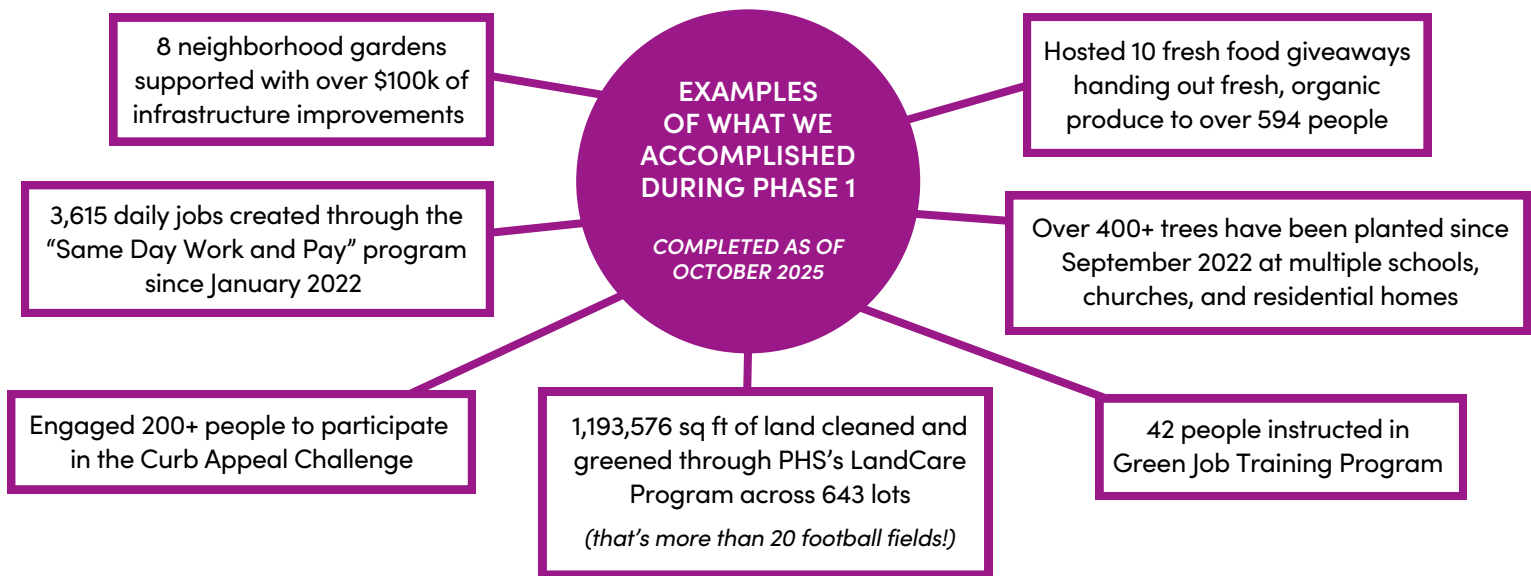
EXAMPLES OF WHAT WE ACCOMPLISHED DURING PHASE 1

COMPLETED AS OF OCTOBER 2025

8 neighborhood gardens supported with over \$100k of infrastructure improvements

Hosted 10 fresh food giveaways handing out fresh, organic produce to over 594 people

3,615 daily jobs created through the “Same Day Work and Pay” program since January 2022

Over 400+ trees have been planted since September 2022 at multiple schools, churches, and residential homes

Engaged 200+ people to participate in the Curb Appeal Challenge

1,193,576 sq ft of land cleaned and greened through PHS’s LandCare Program across 643 lots

(that’s more than 20 football fields!)

42 people instructed in Green Job Training Program